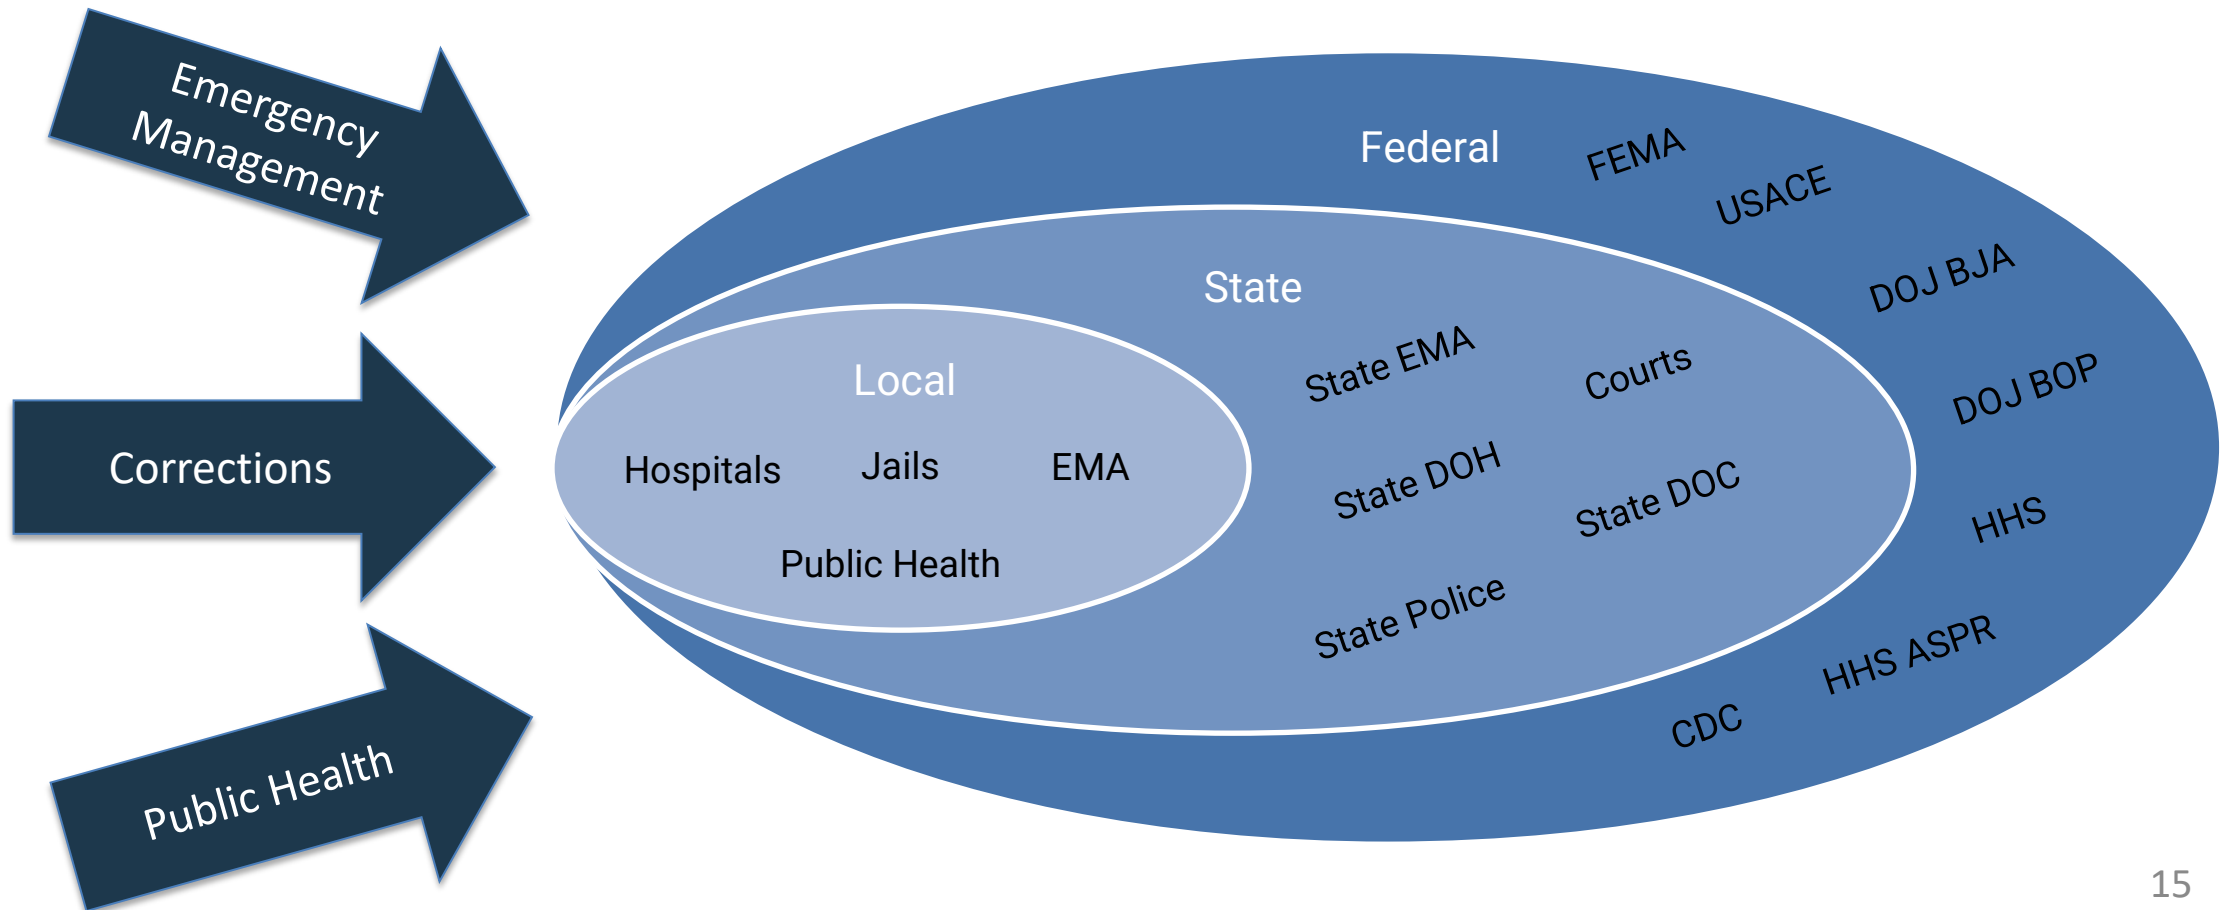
Emergency Management

Corrections

Public Health

Federal

FEMA

USACE

DOJ BJA

DOJ BOP

HHS

HHS ASPR

CDC

State

State EMA

Courts

State DOH

State DOC

State Police

Local

Hospitals

Jails

EMA

Public Health

15